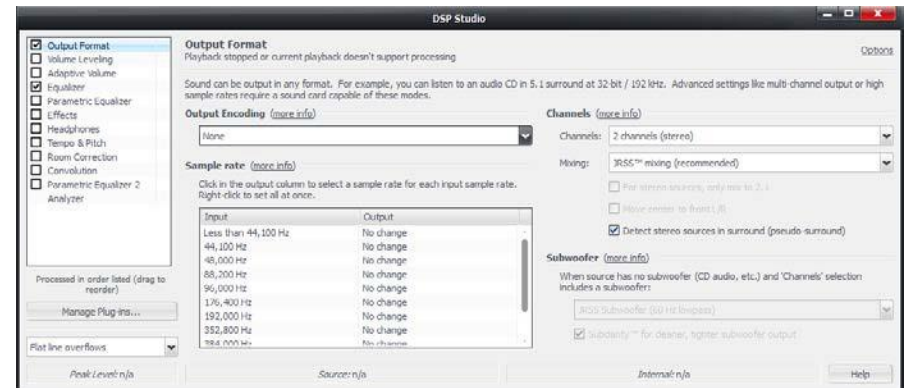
DSP Studio

☑ Output Format
☐ Volume Leveling
☐ Adaptive Volume
☑ Equalizer
☐ Parametric Equalizer
☐ Effects
☐ Headphones
☐ Tempo & Pitch
☐ Room Correction
☐ Convolution
☐ Parametric Equalizer 2
Analyzer

Processed in order listed (drag to reorder)

Manage Plug-ins...

Flat line overflows

Output Format
Playback stopped or current playback doesn't support processing

Options

Sound can be output in any format. For example, you can listen to an audio CD in 5.1 surround at 32-bit / 192 kHz. Advanced settings like multi-channel output or high sample rates require a sound card capable of these modes.

Output Encoding (more info)

None

Sample rate (more info)

Click in the output column to select a sample rate for each input sample rate. Right-click to set all at once.

| Input | Output |
|---|---|
| Less than 44,100 Hz | No change |
| 44,100 Hz | No change |
| 48,000 Hz | No change |
| 88,200 Hz | No change |
| 96,000 Hz | No change |
| 176,400 Hz | No change |
| 192,000 Hz | No change |
| 352,800 Hz | No change |
| 384,000 Hz | No change |

Channels (more info)

Channels: 2 channels (stereo)

Mixing: JRSS™ mixing (recommended)

☐ For stereo sources, only mix to 2.1

☐ Move center to front L/R

☑ Detect stereo sources in surround (pseudo-surround)

Subwoofer (more info)

When source has no subwoofer (CD audio, etc.) and 'Channels' selection includes a subwoofer:

JRSS Subwoofer (60 Hz lowpass)

☑ Subclarity™ for cleaner, tighter subwoofer output

Peak Level: n/a

Source: n/a

Internal: n/a

Help